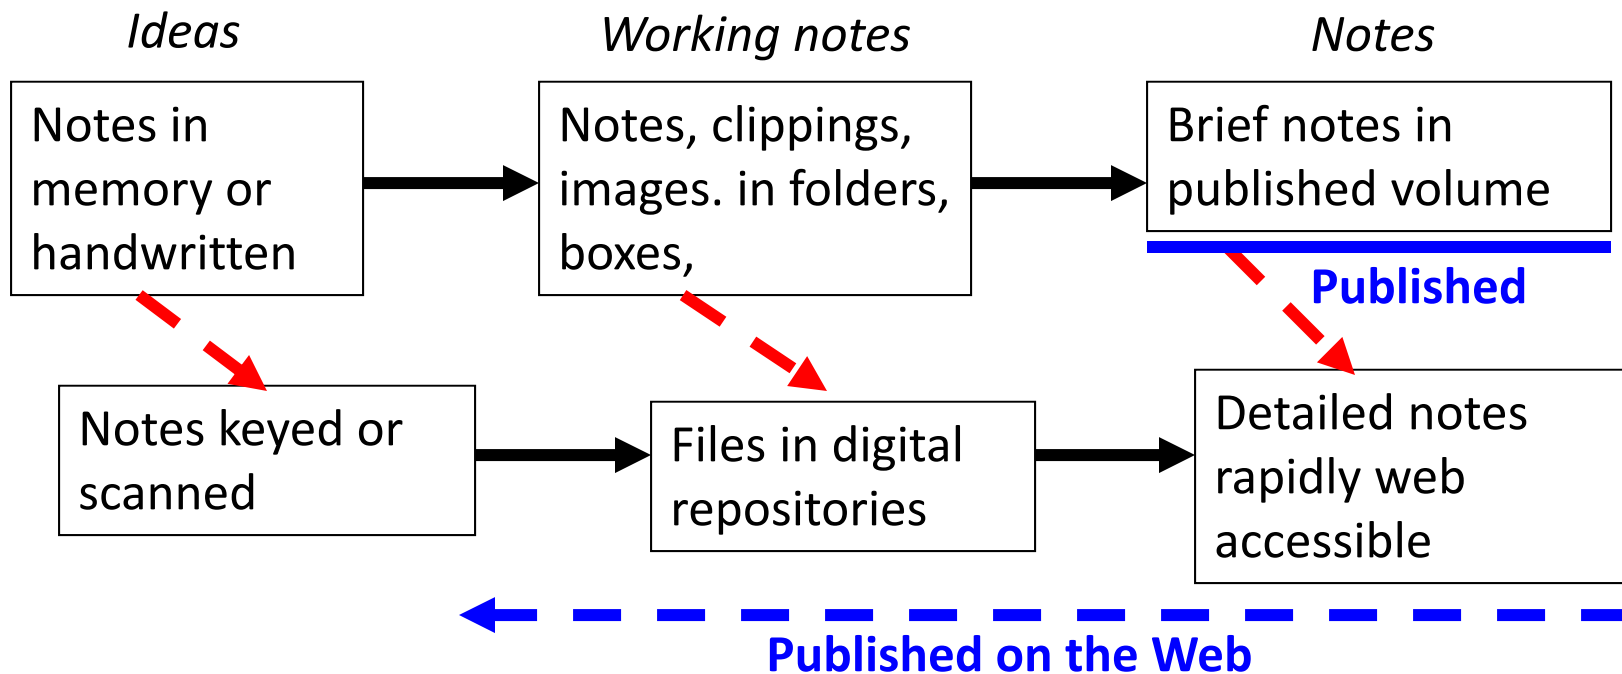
Ideas

Working notes

Notes

Notes in memory or handwritten

Notes, clippings, images. in folders, boxes,

Brief notes in published volume

Published

Notes keyed or scanned

Files in digital repositories

Detailed notes rapidly web accessible

Published on the Web